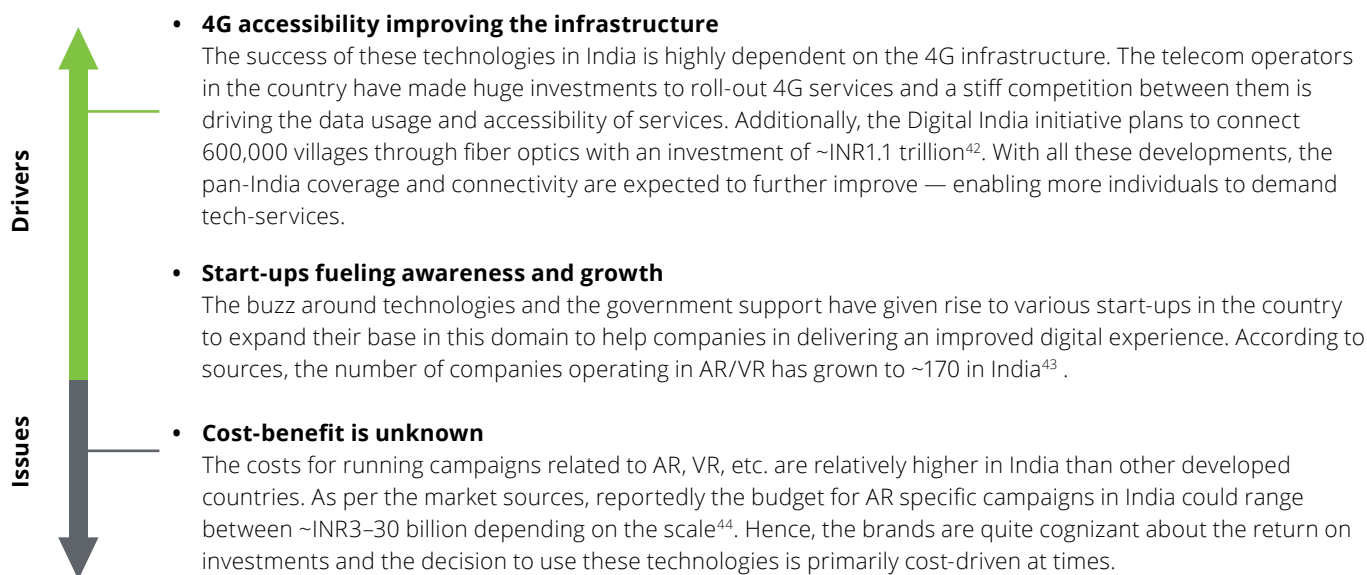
Drivers

Issues

• **4G accessibility improving the infrastructure**
The success of these technologies in India is highly dependent on the 4G infrastructure. The telecom operators in the country have made huge investments to roll-out 4G services and a stiff competition between them is driving the data usage and accessibility of services. Additionally, the Digital India initiative plans to connect 600,000 villages through fiber optics with an investment of ~INR1.1 trillion$^{42}$. With all these developments, the pan-India coverage and connectivity are expected to further improve — enabling more individuals to demand tech-services.

• **Start-ups fueling awareness and growth**
The buzz around technologies and the government support have given rise to various start-ups in the country to expand their base in this domain to help companies in delivering an improved digital experience. According to sources, the number of companies operating in AR/VR has grown to ~170 in India$^{43}$ .

• **Cost-benefit is unknown**
The costs for running campaigns related to AR, VR, etc. are relatively higher in India than other developed countries. As per the market sources, reportedly the budget for AR specific campaigns in India could range between ~INR3–30 billion depending on the scale$^{44}$. Hence, the brands are quite cognizant about the return on investments and the decision to use these technologies is primarily cost-driven at times.